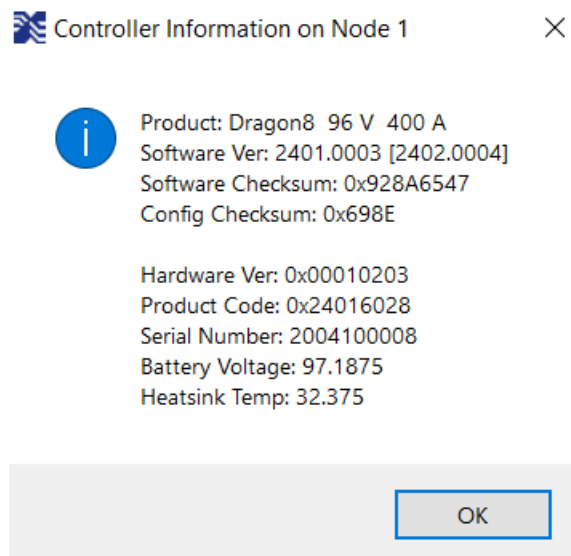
Controller Information on Node 1

Product: Dragon8 96 V 400 A
Software Ver: 2401.0003 [2402.0004]
Software Checksum: 0x928A6547
Config Checksum: 0x698E

Hardware Ver: 0x00010203
Product Code: 0x24016028
Serial Number: 2004100008
Battery Voltage: 97.1875
Heatsink Temp: 32.375

OK